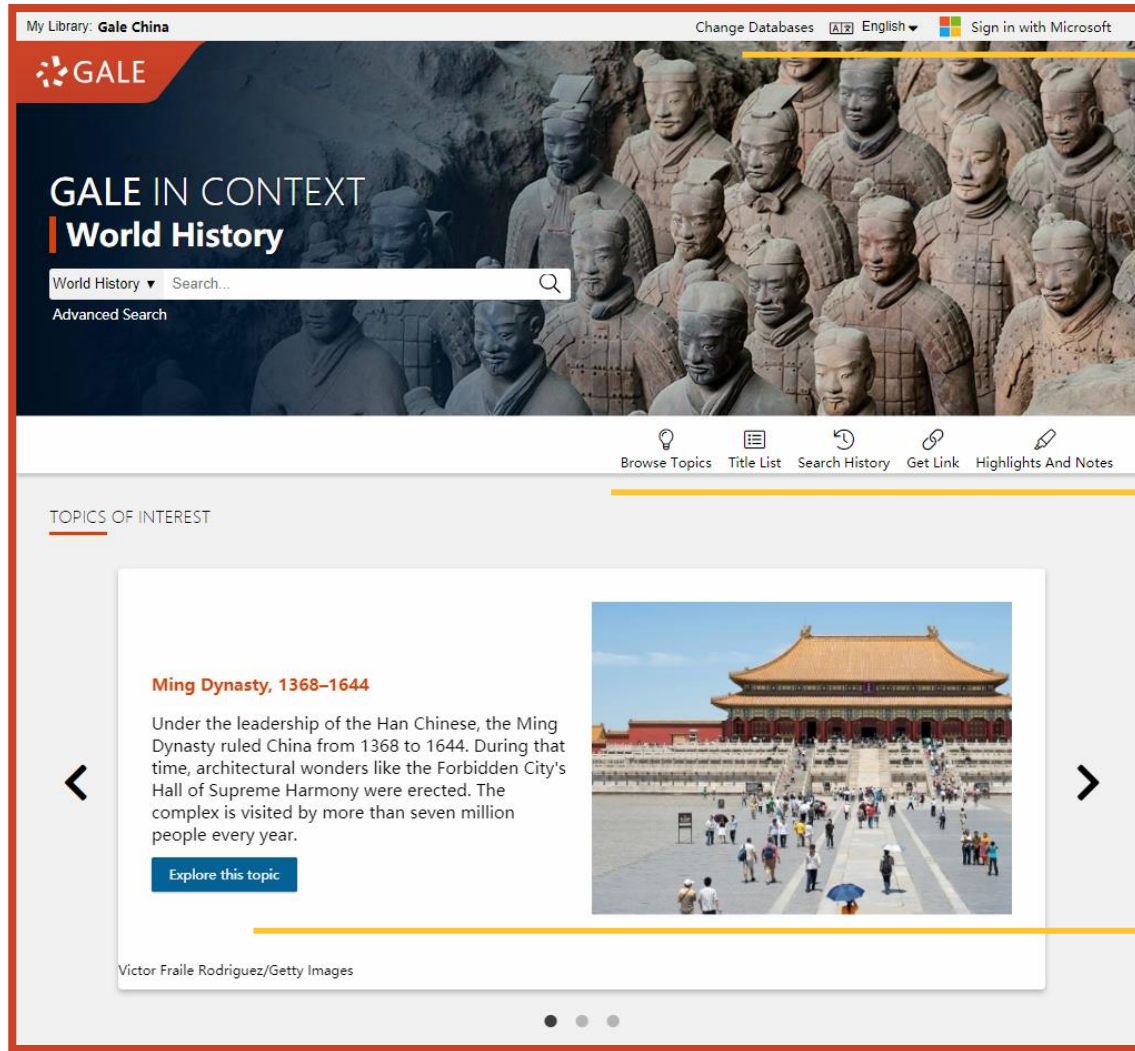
My Library: Gale China

Change Databases English Sign in with Microsoft

GALE

GALE IN CONTEXT
World History

World History ▾ Search...

Advanced Search

Browse Topics Title List Search History Get Link Highlights And Notes

TOPICS OF INTEREST

Ming Dynasty, 1368–1644

Under the leadership of the Han Chinese, the Ming Dynasty ruled China from 1368 to 1644. During that time, architectural wonders like the Forbidden City's Hall of Supreme Harmony were erected. The complex is visited by more than seven million people every year.

Explore this topic

Victor Fraile Rodriguez/Getty Images